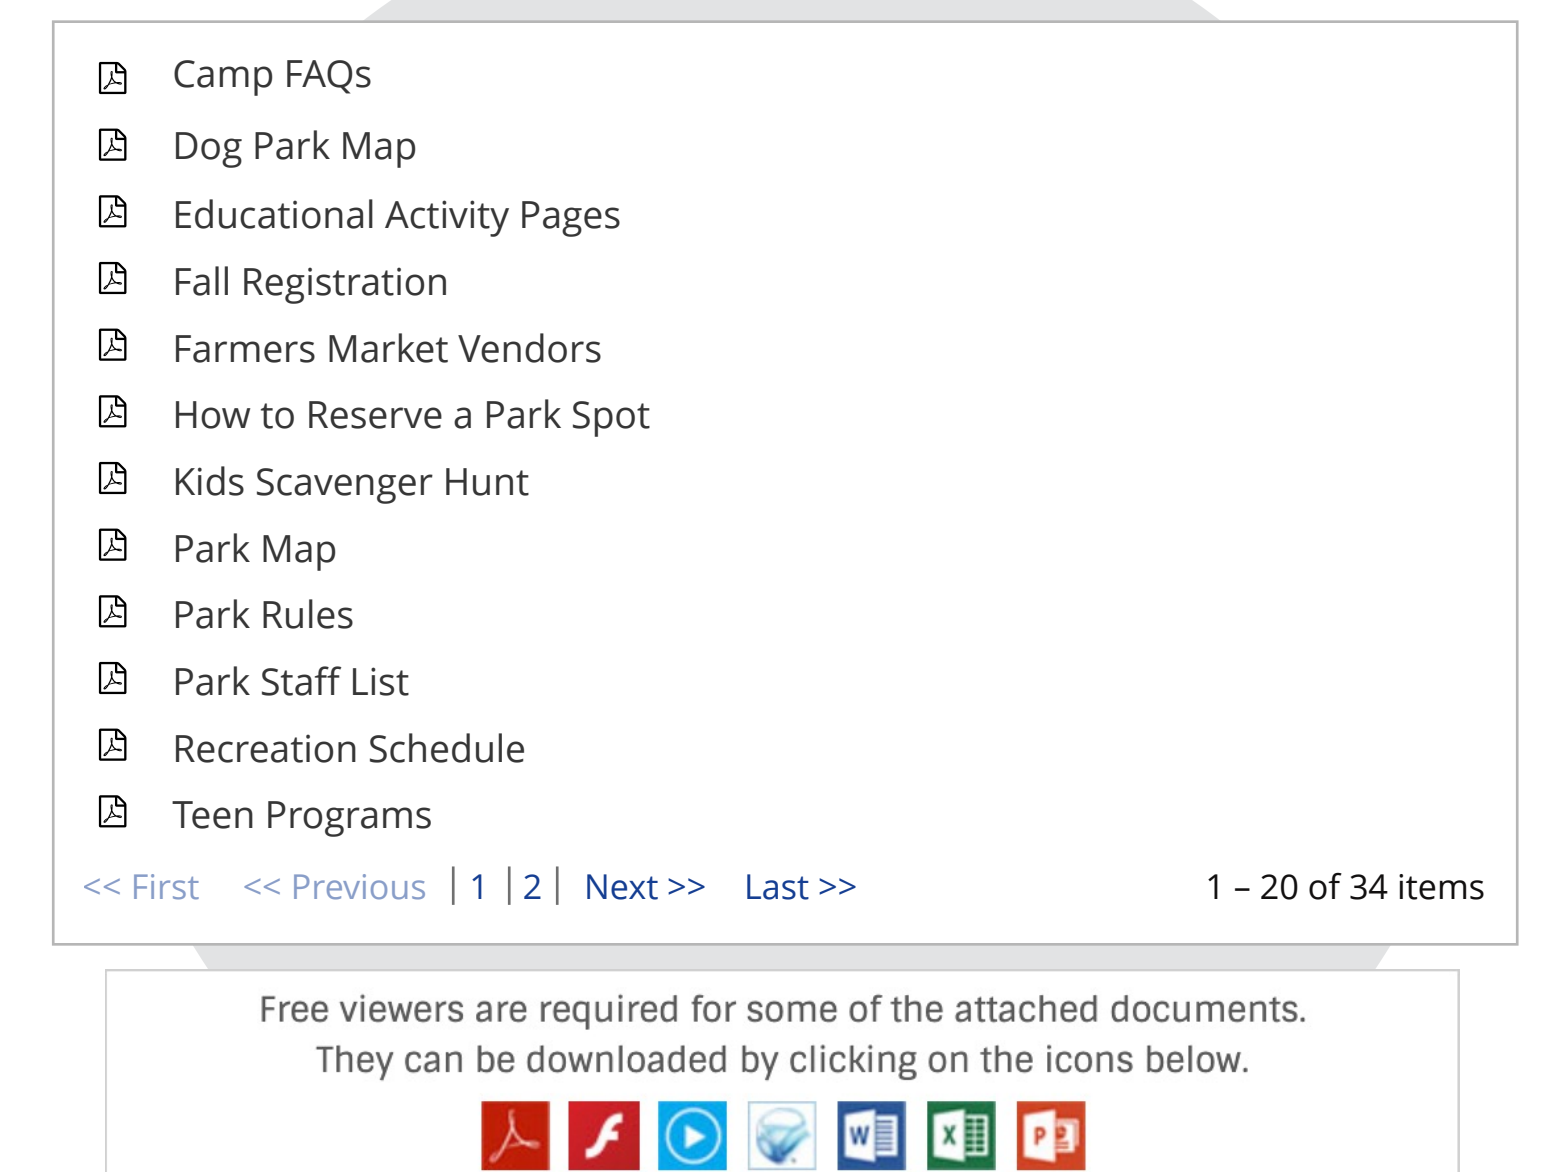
Camp FAQs

Dog Park Map

Educational Activity Pages

Fall Registration

Farmers Market Vendors

How to Reserve a Park Spot

Kids Scavenger Hunt

Park Map

Park Rules

Park Staff List

Recreation Schedule

Teen Programs

<< First << Previous | 1 | 2 | Next >> Last >> 1 – 20 of 34 items

Free viewers are required for some of the attached documents. They can be downloaded by clicking on the icons below.